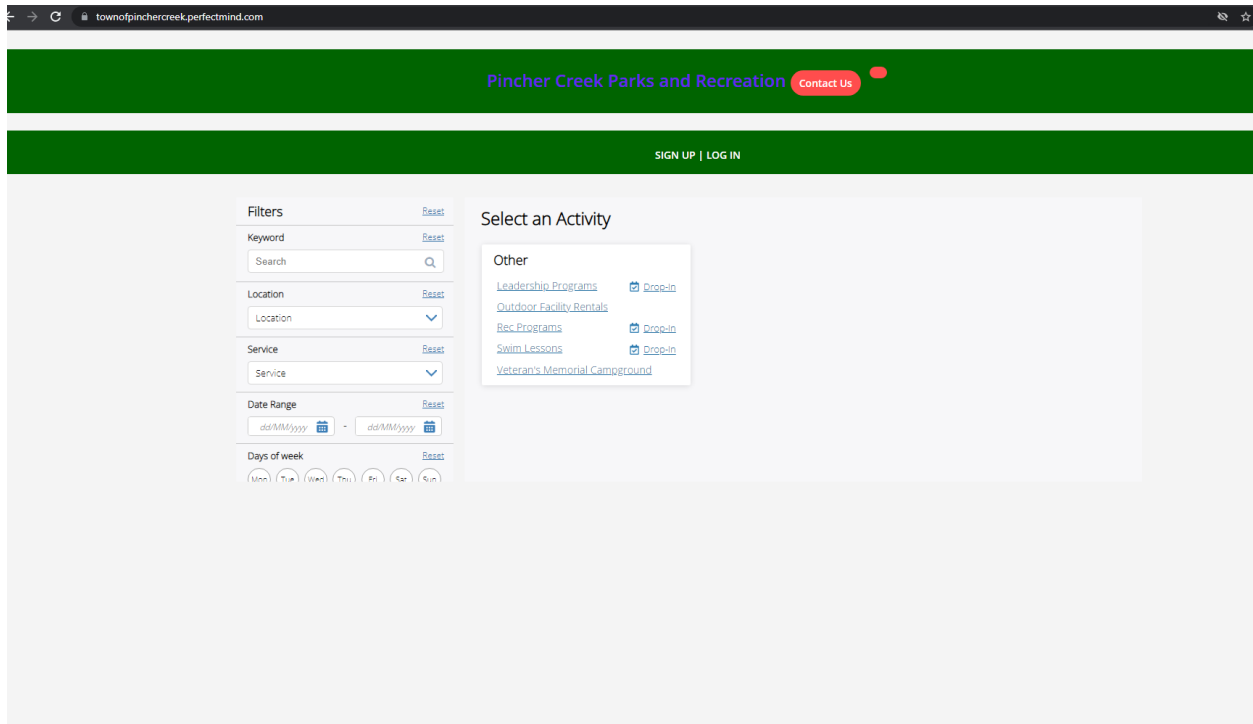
townofpinchercreek.perfectmind.com

Pincher Creek Parks and Recreation Contact Us

SIGN UP | LOG IN

Filters Reset

Keyword Reset

Search

Location Reset

Location

Service Reset

Service

Date Range Reset

dd/MM/yyyy - dd/MM/yyyy

Days of week Reset

Mon Tue Wed Thu Fri Sat Sun

Select an Activity

Other

Leadership Programs Drop-in

Outdoor Facility Rentals

Rec Programs Drop-in

Swim Lessons Drop-in

Veteran's Memorial Campground